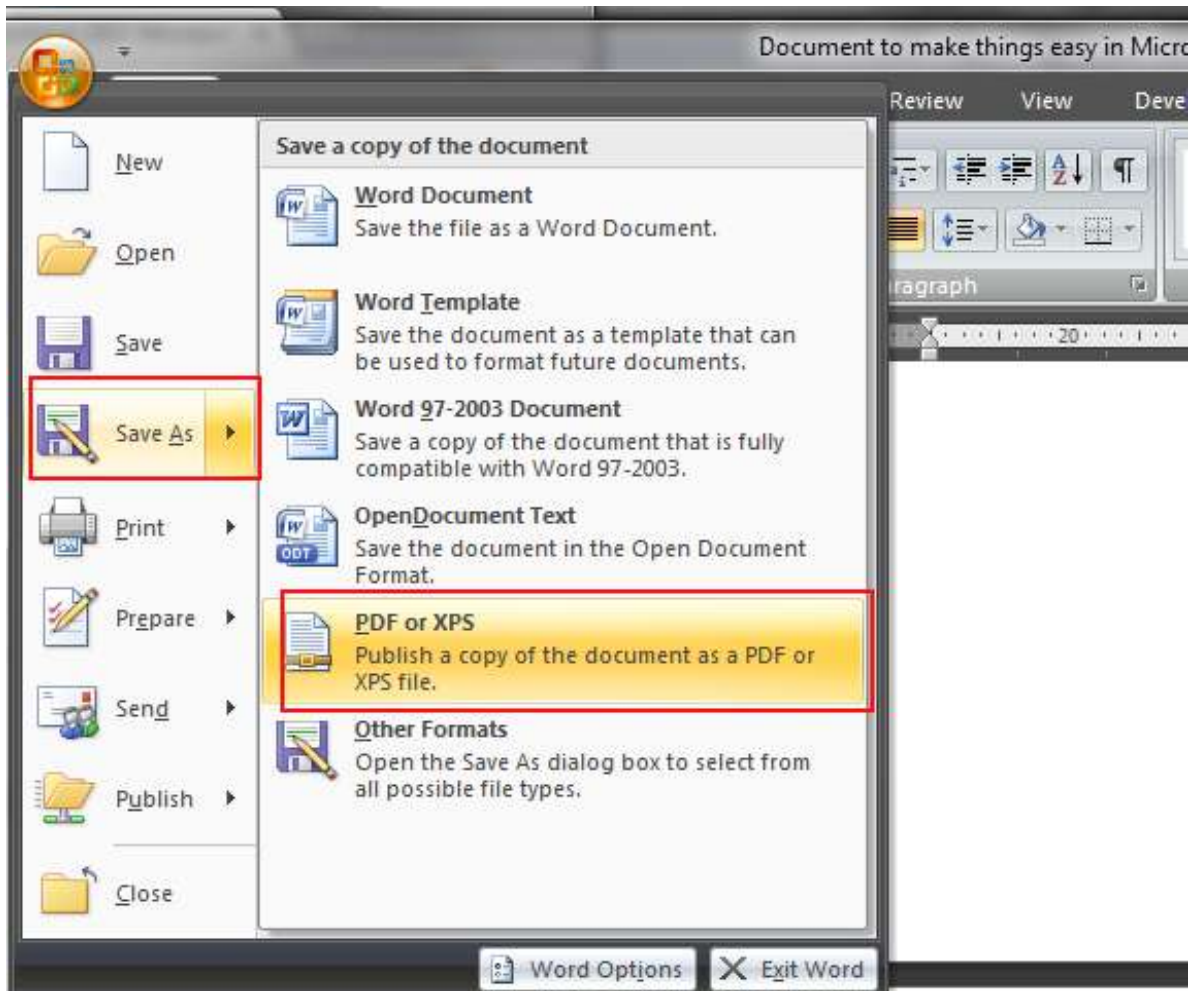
Document to make things easy in Micro

Review View Deve

aragraph

20

New

Open

Save

Save As

Print

Prepare

Send

Publish

Close

Save a copy of the document

Word Document
Save the file as a Word Document.

Word Template
Save the document as a template that can be used to format future documents.

Word 97-2003 Document
Save a copy of the document that is fully compatible with Word 97-2003.

OpenDocument Text
Save the document in the Open Document Format.

ODT

PDF or XPS
Publish a copy of the document as a PDF or XPS file.

Other Formats
Open the Save As dialog box to select from all possible file types.

Word Options

Exit Word